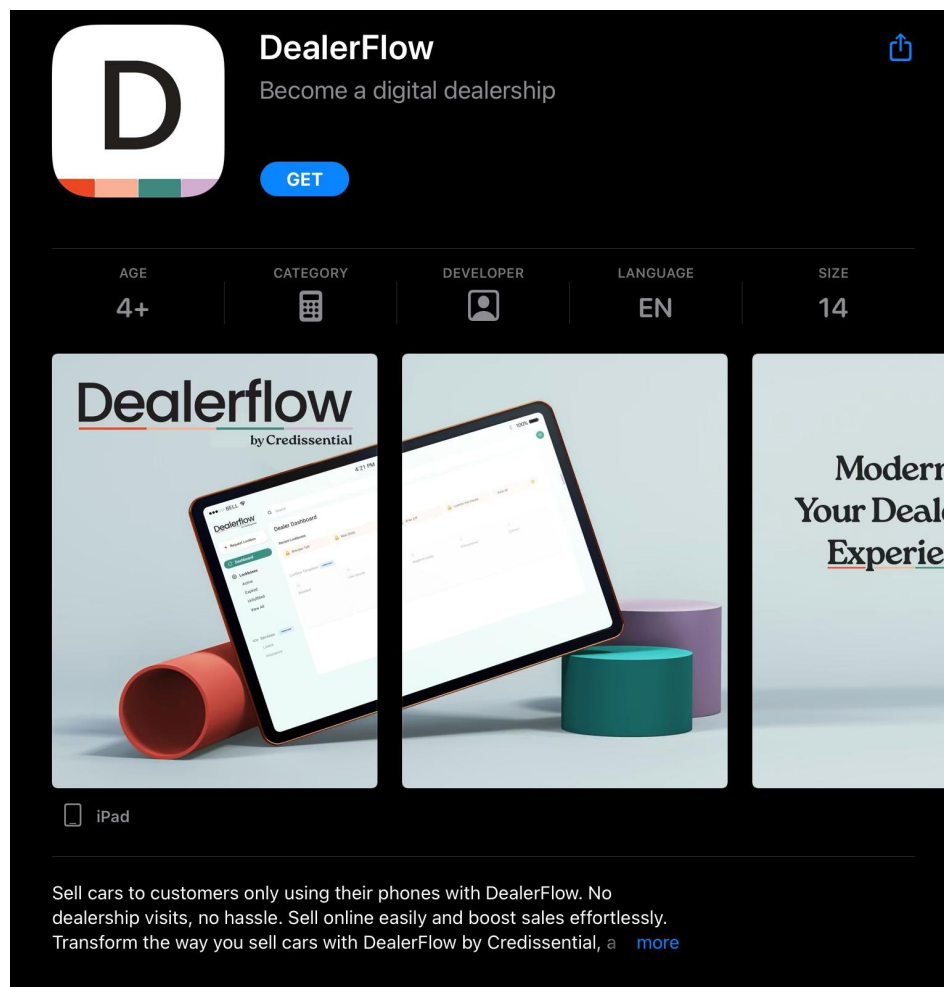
D

DealerFlow
Become a digital dealership

GET

AGE
4+

CATEGORY

DEVELOPER

LANGUAGE
EN

SIZE
14

Dealerflow
by Credissential

Dealerflow
Dealer Dashboard
Dashboard
Lockboxes
4:21 PM

Moderr
Your Deale
Experie

iPad

Sell cars to customers only using their phones with DealerFlow. No dealership visits, no hassle. Sell online easily and boost sales effortlessly. Transform the way you sell cars with DealerFlow by Credissential, a more